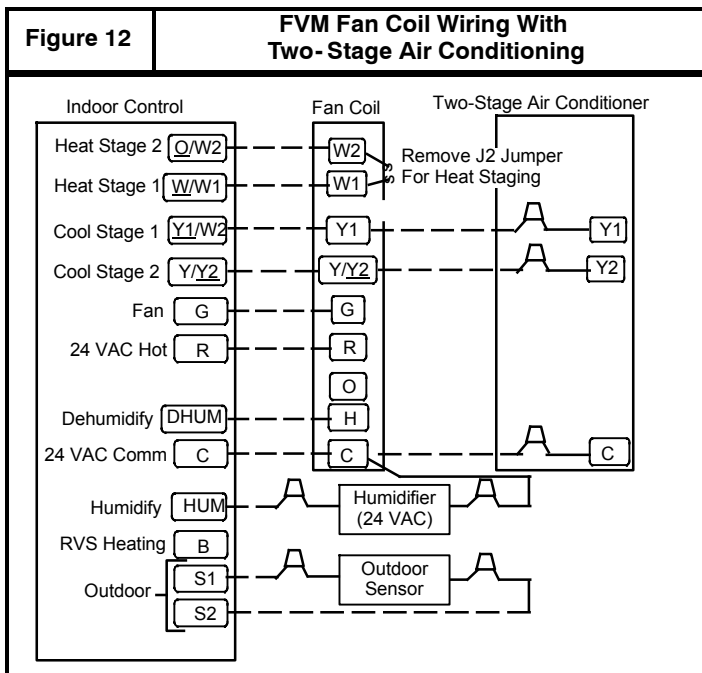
| Figure 12 | FVM Fan Coil Wiring With Two-Stage Air Conditioning |
|---|---|

Indoor Control

Fan Coil

Two-Stage Air Conditioner

Heat Stage 2 O/W2

W2

Remove J2 Jumper For Heat Staging

Heat Stage 1 W/W1

W1

Cool Stage 1 Y1/W2

Y1

Y1

Cool Stage 2 Y/Y2

Y/Y2

Y2

Fan G

G

24 VAC Hot R

R

O

Dehumidify DHUM

H

24 VAC Comm C

C

C

Humidify HUM

Humidifier (24 VAC)

RVS Heating B

Outdoor S1

S2

Outdoor Sensor